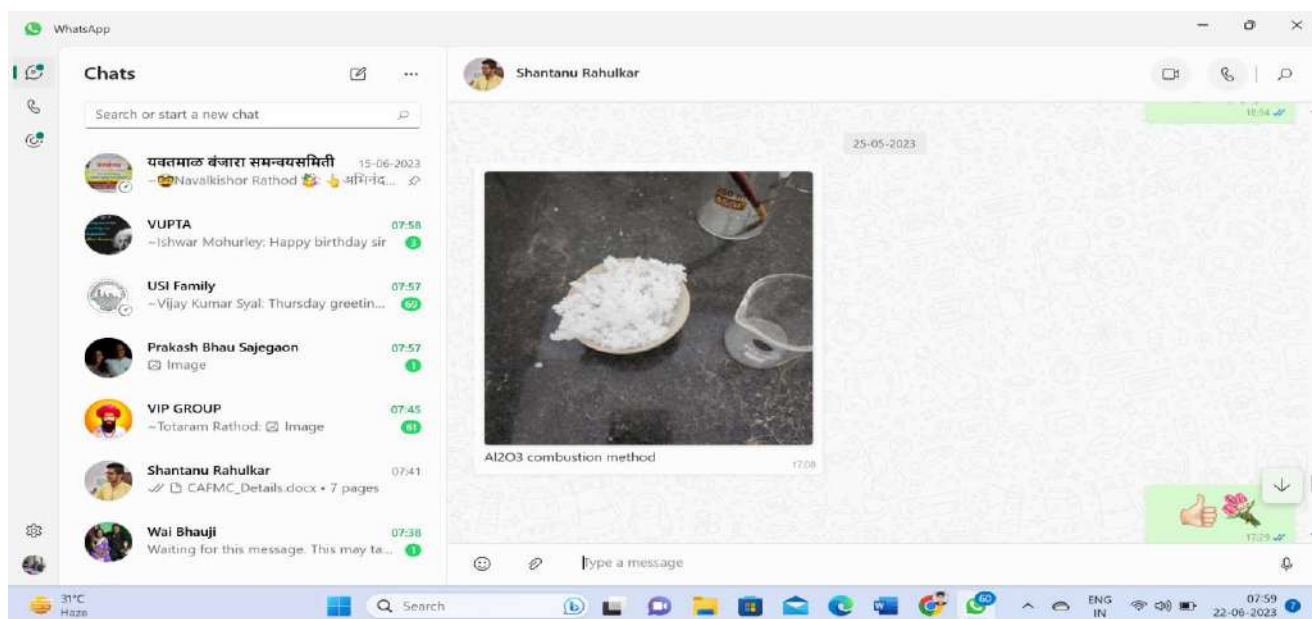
WhatsApp

Chats

Search or start a new chat

यवतमाळ बंजारा समन्वयसमिती 15-06-2023
~Navalkishor Rathod अभिनंद...

VUPTA 07:58
~Ishwar Mohurley: Happy birthday sir 3

USI Family 07:57
~Vijay Kumar Syal: Thursday greetin... 60

Prakash Bhau Sajegaon 07:57
Image 1

VIP GROUP 07:45
~Totaram Rathod: Image 61

Shantanu Rahulkar 07:41
CAFMC_Details.docx • 7 pages

Wai Bhauji 07:38
Waiting for this message. This may ta... 1

Shantanu Rahulkar

18:54

25-05-2023

Al2O3 combustion method
17:08

17:29

Type a message

31°C
Haze

Search

60

ENG
IN

07:59
22-06-2023